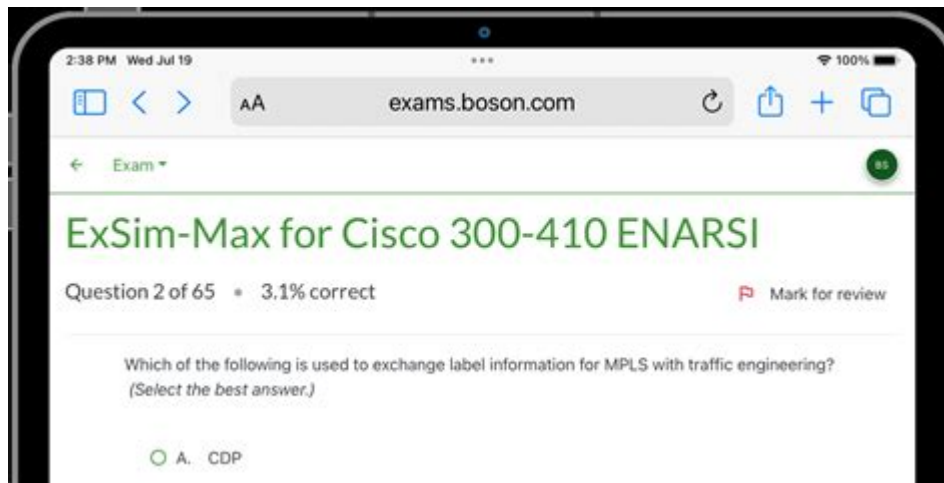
2:38 PM Wed Jul 19

100%

AA

exams.boson.com

Exam

BS

ExSim-Max for Cisco 300-410 ENARSI

Question 2 of 65 • 3.1% correct

Mark for review

Which of the following is used to exchange label information for MPLS with traffic engineering? (Select the best answer.)

A. CDP